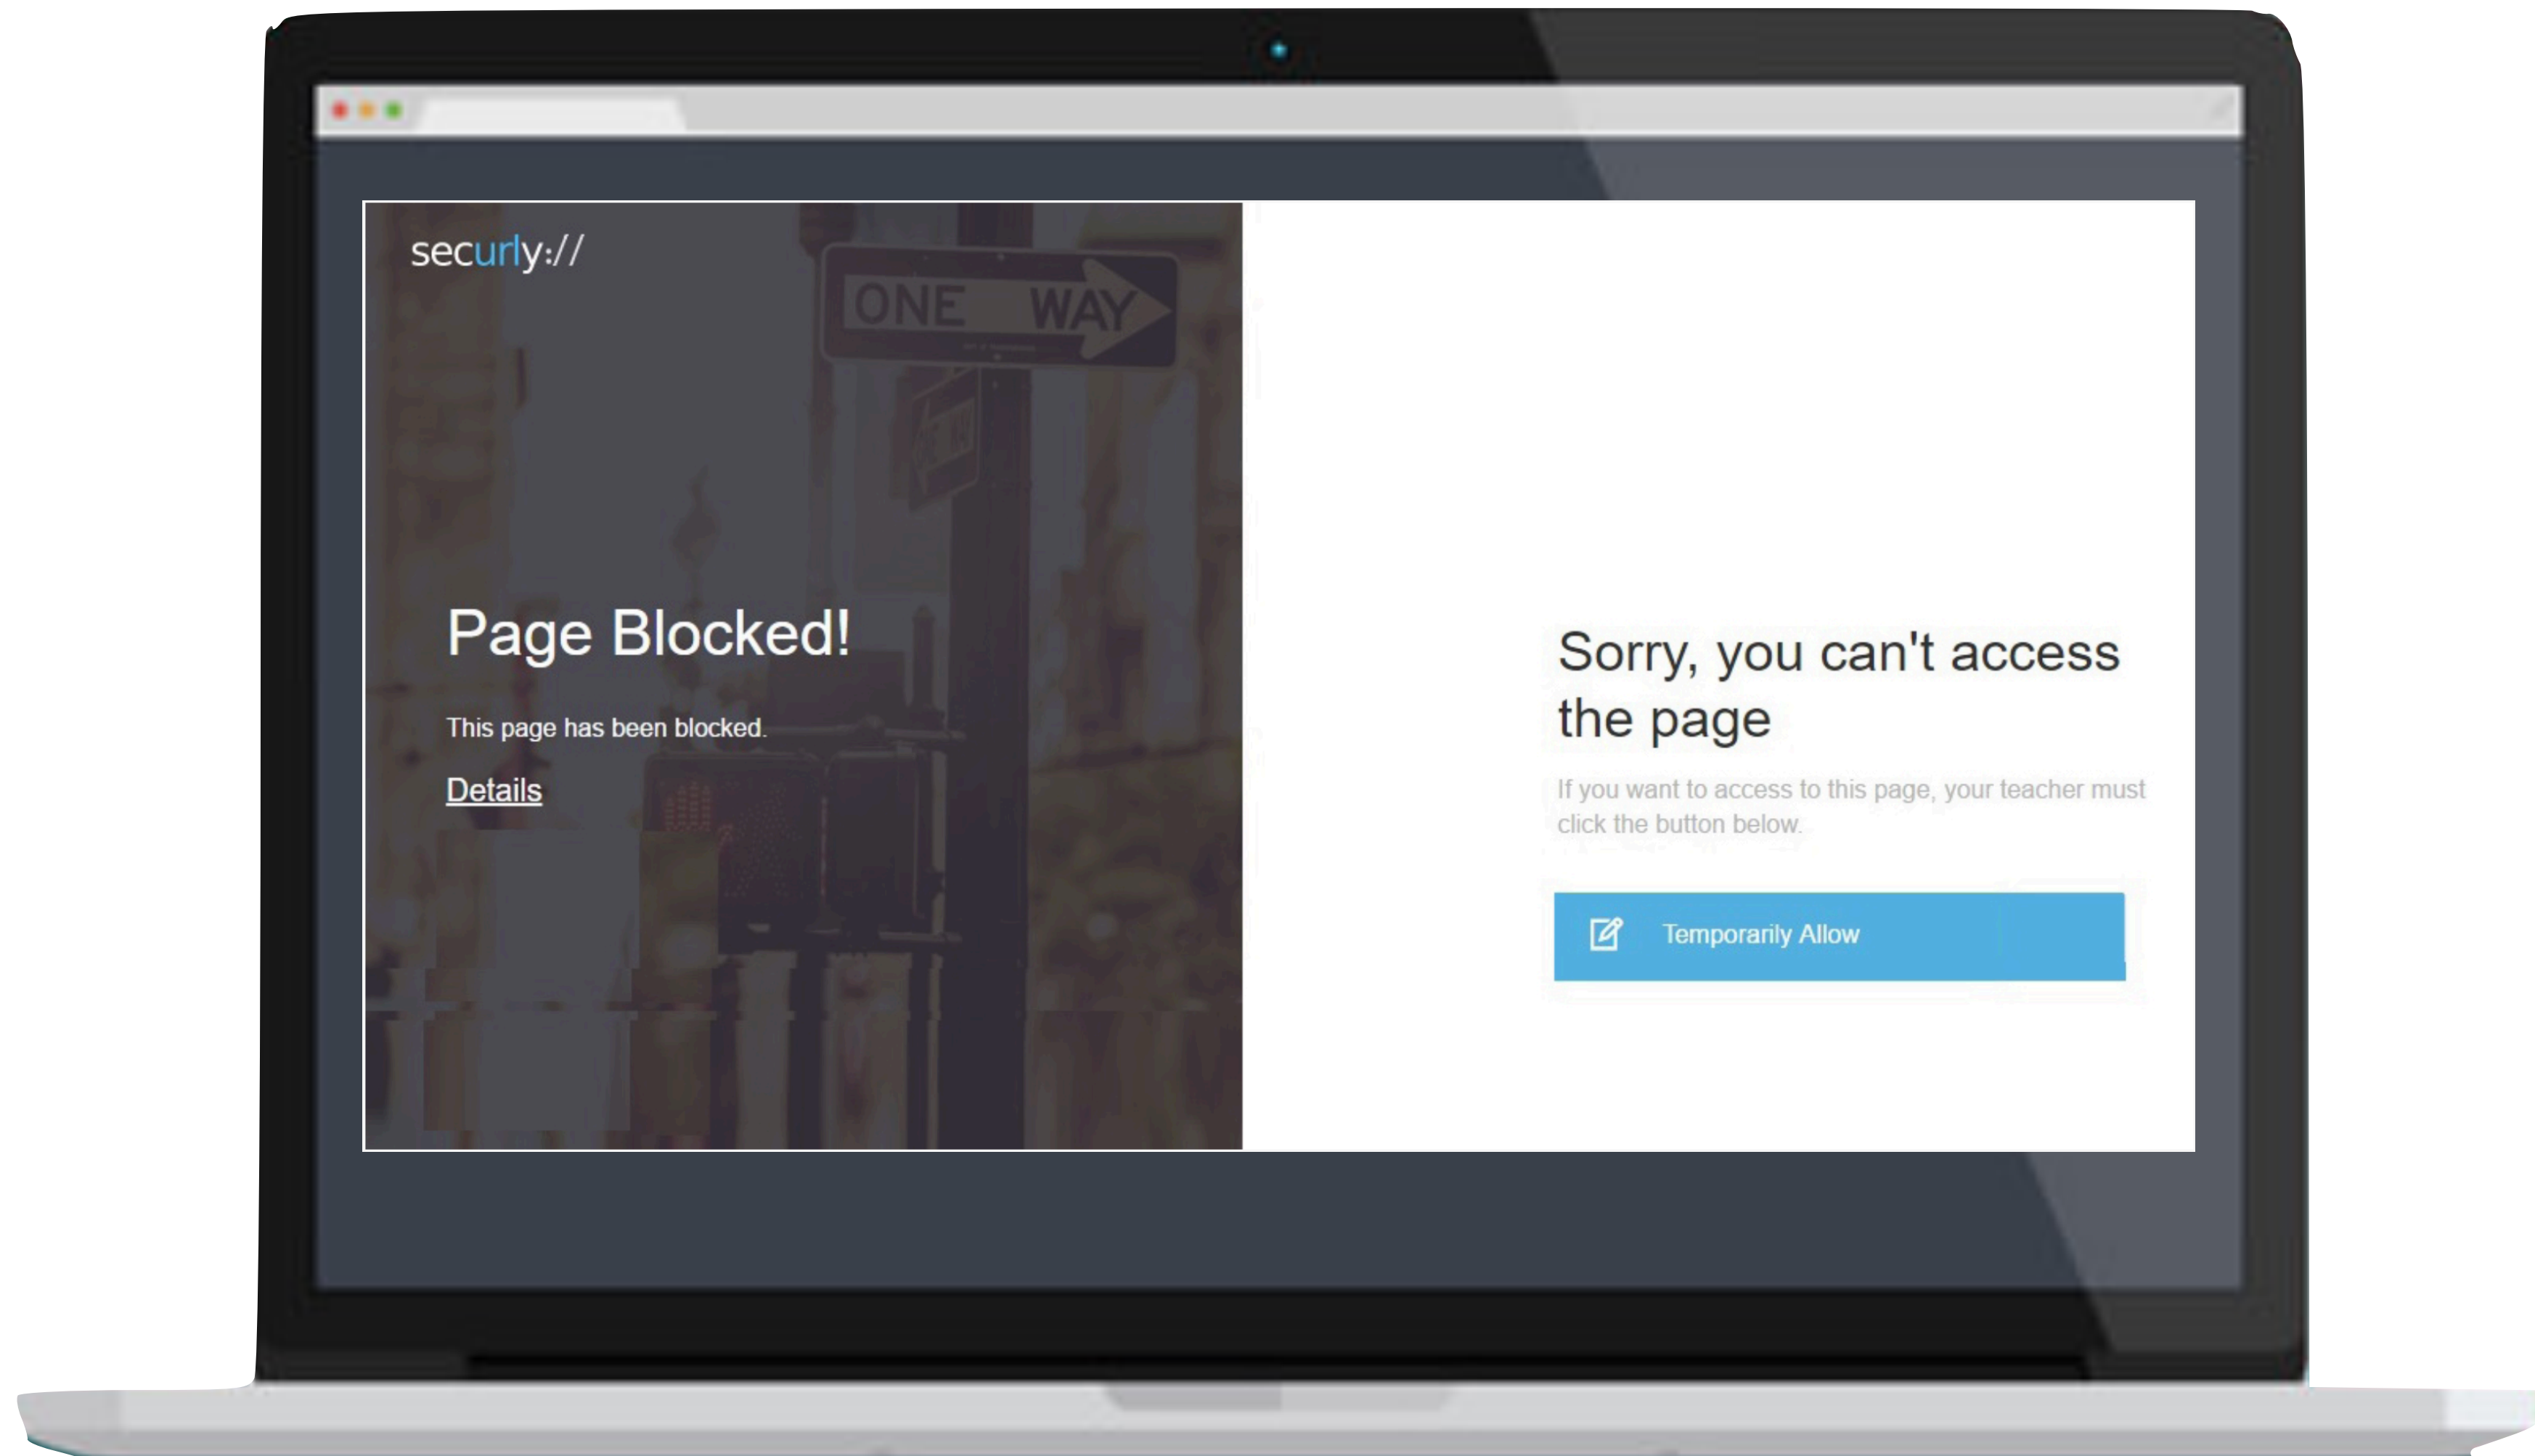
securly://

ONE WAY

Page Blocked!

This page has been blocked.

Details

Sorry, you can't access the page

If you want to access to this page, your teacher must click the button below.

Temporarily Allow